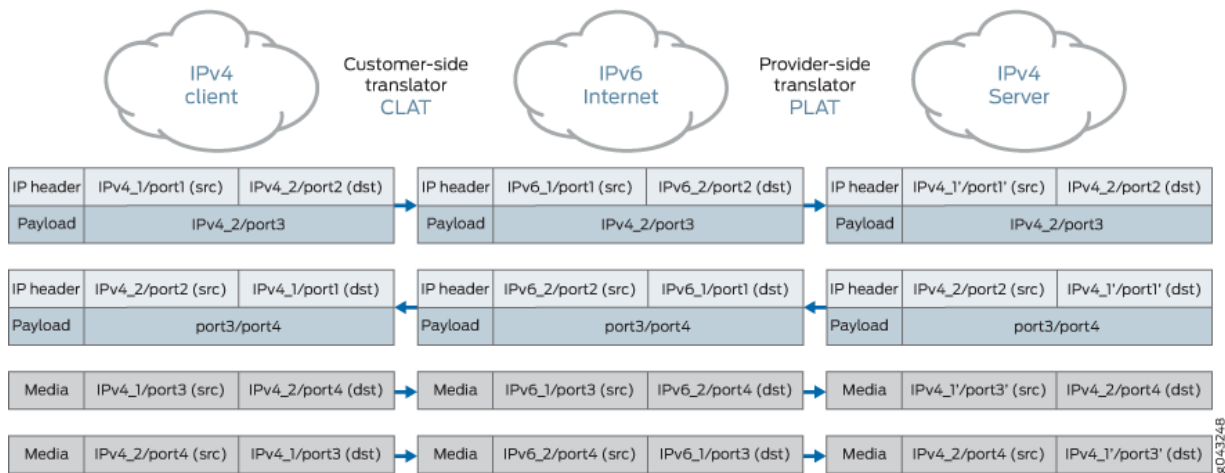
IPv4 client

Customer-side translator CLAT

IPv6 Internet

Provider-side translator PLAT

IPv4 Server

| IP header | IPv4_1/port1 (src) | IPv4_2/port2 (dst) |
|---|---|---|
| Payload | IPv4_2/port3 | |

| IP header | IPv6_1/port1 (src) | IPv6_2/port2 (dst) |
|---|---|---|
| Payload | IPv4_2/port3 | |

| IP header | IPv4_1'/port1' (src) | IPv4_2/port2 (dst) |
|---|---|---|
| Payload | IPv4_2/port3 | |

| IP header | IPv4_2/port2 (src) | IPv4_1/port1 (dst) |
|---|---|---|
| Payload | port3/port4 | |

| IP header | IPv6_2/port2 (src) | IPv6_1/port1 (dst) |
|---|---|---|
| Payload | port3/port4 | |

| IP header | IPv4_2/port2 (src) | IPv4_1'/port1' (dst) |
|---|---|---|
| Payload | port3/port4 | |

| Media | IPv4_1/port3 (src) | IPv4_2/port4 (dst) |
|---|---|---|

| Media | IPv6_1/port3 (src) | IPv6_2/port4 (dst) |
|---|---|---|

| Media | IPv4_1'/port3' (src) | IPv4_2/port4 (dst) |
|---|---|---|

| Media | IPv4_2/port4 (src) | IPv4_1/port3 (dst) |
|---|---|---|

| Media | IPv6_2/port4 (src) | IPv6_1/port3 (dst) |
|---|---|---|

| Media | IPv4_2/port4 (src) | IPv4_1'/port3' (dst) |
|---|---|---|

g043248